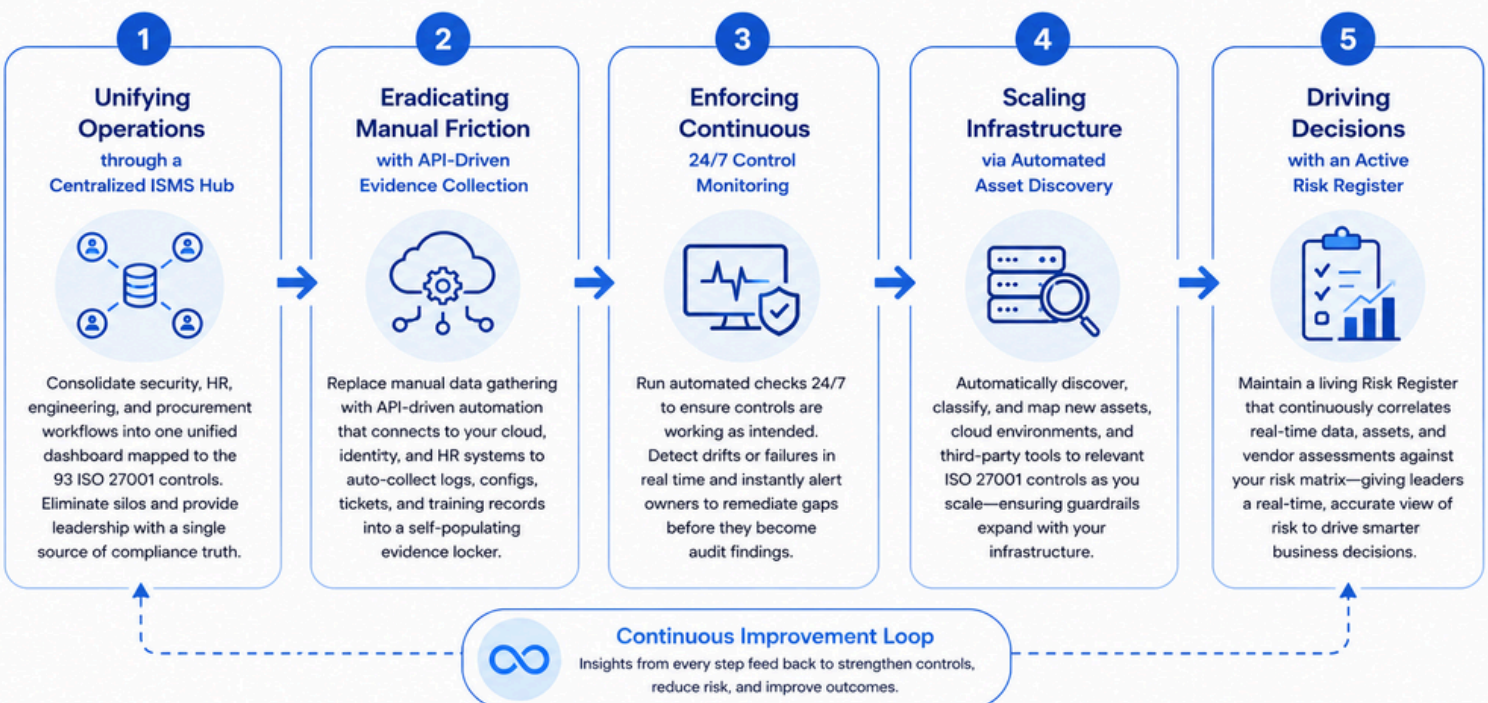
1

Unifying Operations

through a Centralized ISMS Hub

Consolidate security, HR, engineering, and procurement workflows into one unified dashboard mapped to the 93 ISO 27001 controls. Eliminate silos and provide leadership with a single source of compliance truth.

2

Eradicating Manual Friction

with API-Driven Evidence Collection

Replace manual data gathering with API-driven automation that connects to your cloud, identity, and HR systems to auto-collect logs, configs, tickets, and training records into a self-populating evidence locker.

3

Enforcing Continuous

24/7 Control Monitoring

Run automated checks 24/7 to ensure controls are working as intended. Detect drifts or failures in real time and instantly alert owners to remediate gaps before they become audit findings.

4

Scaling Infrastructure

via Automated Asset Discovery

Automatically discover, classify, and map new assets, cloud environments, and third-party tools to relevant ISO 27001 controls as you scale—ensuring guardrails expand with your infrastructure.

5

Driving Decisions

with an Active Risk Register

Maintain a living Risk Register that continuously correlates real-time data, assets, and vendor assessments against your risk matrix—giving leaders a real-time, accurate view of risk to drive smarter business decisions.

Continuous Improvement Loop

Insights from every step feed back to strengthen controls, reduce risk, and improve outcomes.